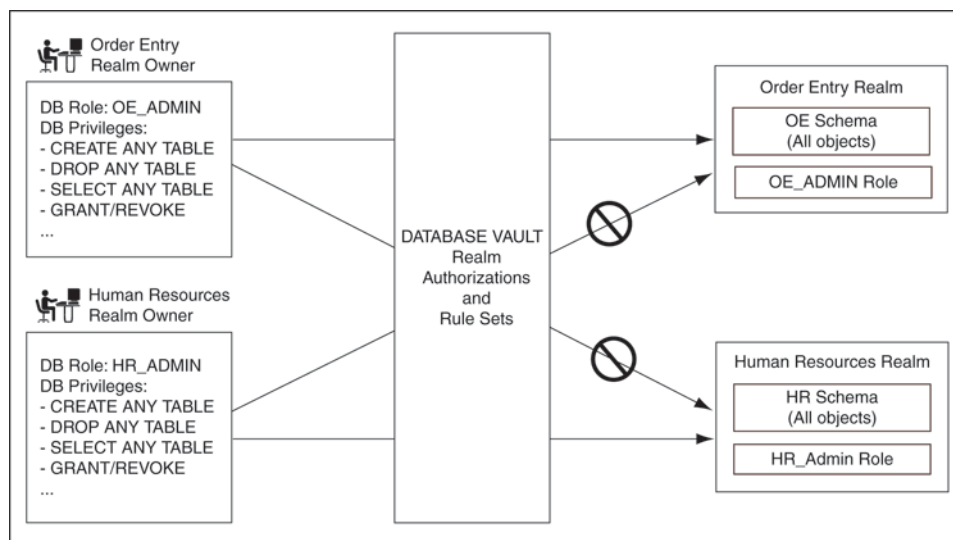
Order Entry Realm Owner

DB Role: OE_ADMIN
DB Privileges:
- CREATE ANY TABLE
- DROP ANY TABLE
- SELECT ANY TABLE
- GRANT/REVOKE
...

Human Resources Realm Owner

DB Role: HR_ADMIN
DB Privileges:
- CREATE ANY TABLE
- DROP ANY TABLE
- SELECT ANY TABLE
- GRANT/REVOKE
...

DATABASE VAULT
Realm
Authorizations
and
Rule Sets

Order Entry Realm
OE Schema
(All objects)
OE_ADMIN Role

Human Resources Realm
HR Schema
(All objects)
HR_Admin Role